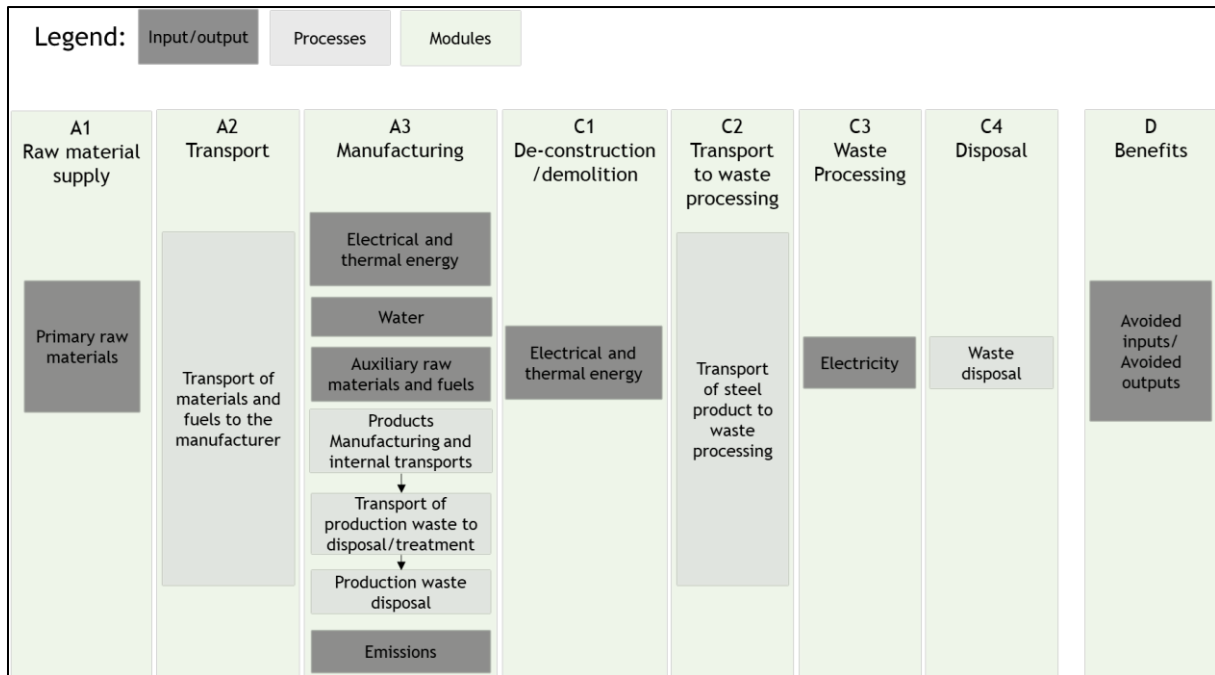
Legend: Input/output Processes Modules

A1
Raw material supply

Primary raw materials

A2
Transport

Transport of materials and fuels to the manufacturer

A3
Manufacturing

Electrical and thermal energy

Water

Auxiliary raw materials and fuels

Products Manufacturing and internal transports

Transport of production waste to disposal/treatment

Production waste disposal

Emissions

C1
De-construction /demolition

Electrical and thermal energy

C2
Transport to waste processing

Transport of steel product to waste processing

C3
Waste Processing

Electricity

C4
Disposal

Waste disposal

D
Benefits

Avoided inputs/ Avoided outputs